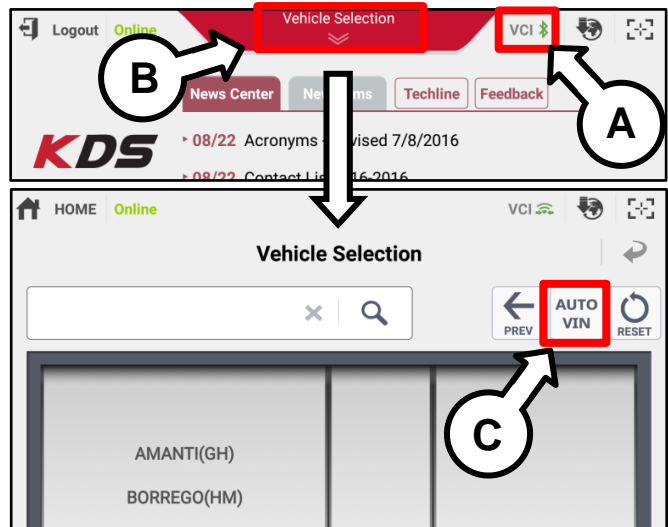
Logout Online

Vehicle Selection

VCI

B

A

News Center

New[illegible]ms

Techline

Feedback

KDS

08/22 Acronyms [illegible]vised 7/8/2016

08/22 Contact Lis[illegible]16-2016

HOME Online

VCI

Vehicle Selection

PREV

AUTO VIN

RESET

C

AMANTI(GH)

BORREGO(HM)